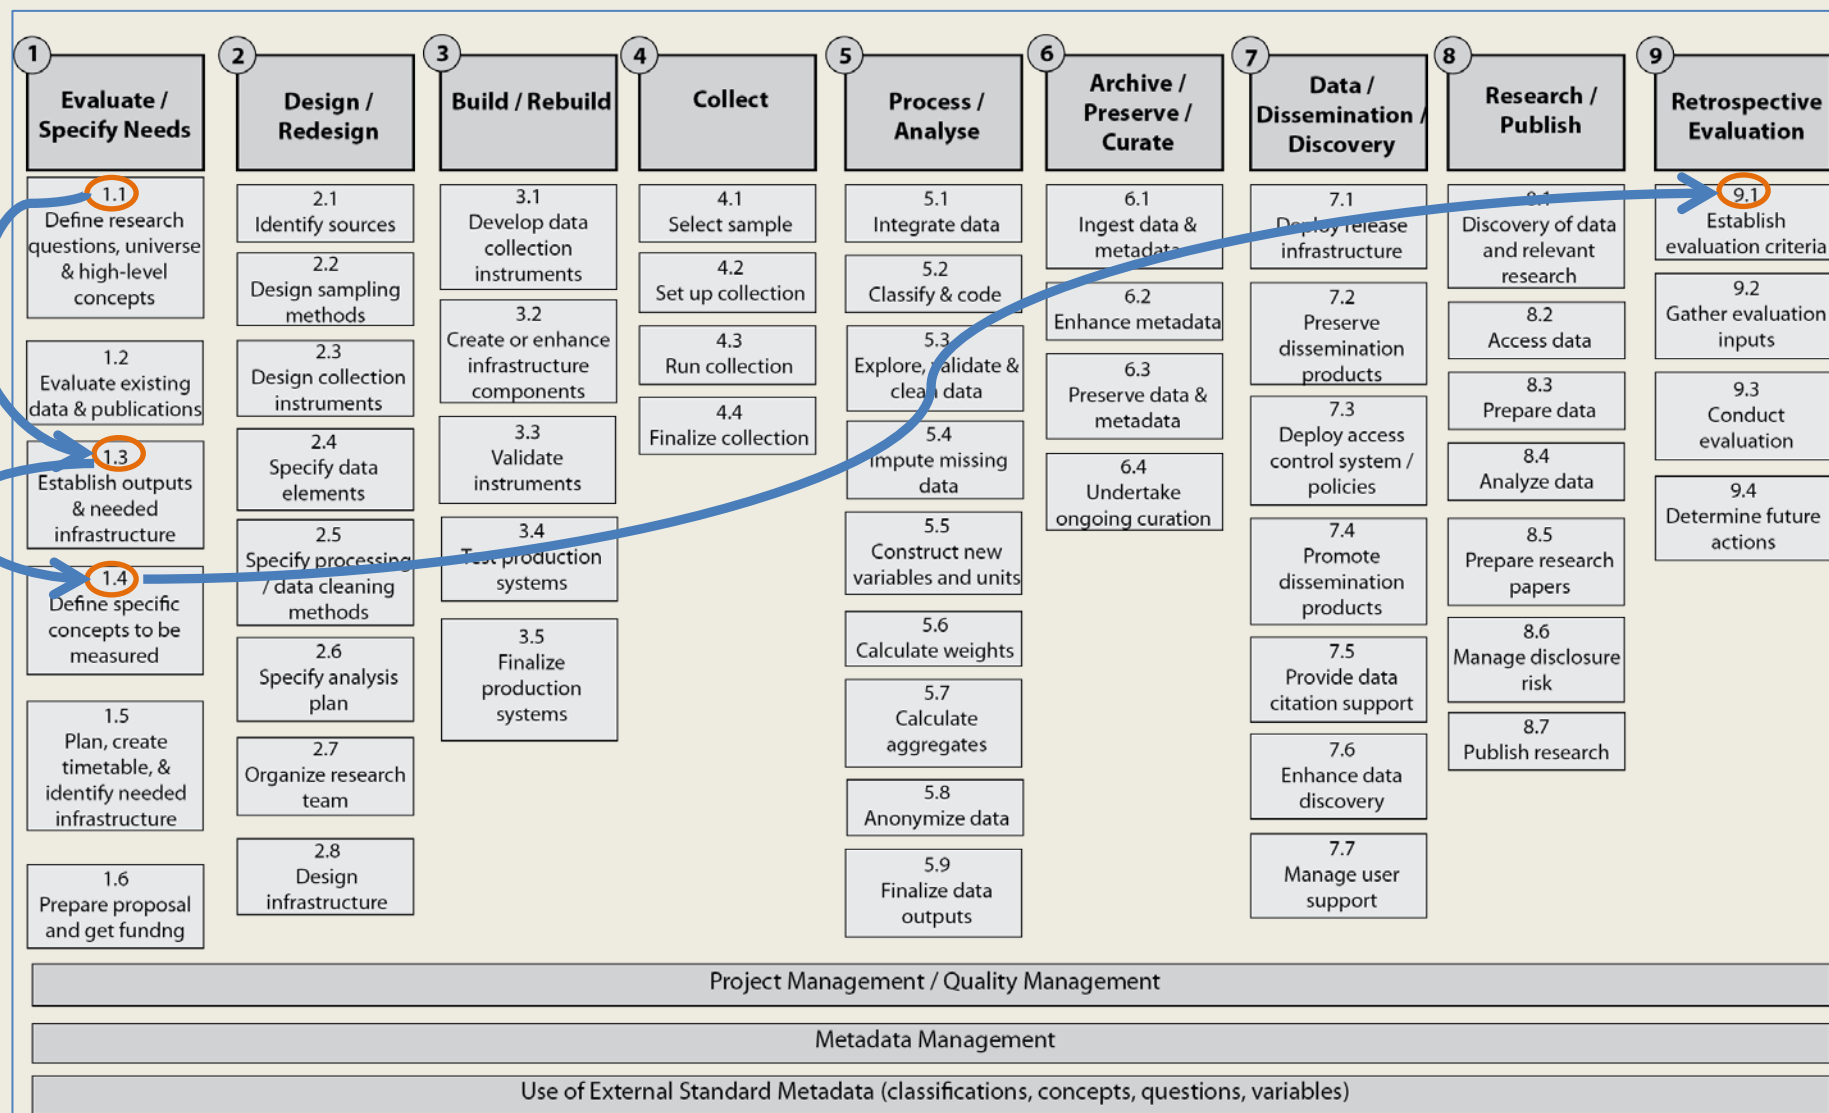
1
Evaluate / Specify Needs

1.1
Define research questions, universe & high-level concepts

1.2
Evaluate existing data & publications

1.3
Establish outputs & needed infrastructure

1.4
Define specific concepts to be measured

1.5
Plan, create timetable, & identify needed infrastructure

1.6
Prepare proposal and get fundng

2
Design / Redesign

2.1
Identify sources

2.2
Design sampling methods

2.3
Design collection instruments

2.4
Specify data elements

2.5
Specify processing / data cleaning methods

2.6
Specify analysis plan

2.7
Organize research team

2.8
Design infrastructure

3
Build / Rebuild

3.1
Develop data collection instruments

3.2
Create or enhance infrastructure components

3.3
Validate instruments

3.4
Test production systems

3.5
Finalize production systems

4
Collect

4.1
Select sample

4.2
Set up collection

4.3
Run collection

4.4
Finalize collection

5
Process / Analyse

5.1
Integrate data

5.2
Classify & code

5.3
Explore, validate & clean data

5.4
Impute missing data

5.5
Construct new variables and units

5.6
Calculate weights

5.7
Calculate aggregates

5.8
Anonymize data

5.9
Finalize data outputs

6
Archive / Preserve / Curate

6.1
Ingest data & metadata

6.2
Enhance metadata

6.3
Preserve data & metadata

6.4
Undertake ongoing curation

7
Data / Dissemination / Discovery

7.1
Deploy release infrastructure

7.2
Preserve dissemination products

7.3
Deploy access control system / policies

7.4
Promote dissemination products

7.5
Provide data citation support

7.6
Enhance data discovery

7.7
Manage user support

8
Research / Publish

8.1
Discovery of data and relevant research

8.2
Access data

8.3
Prepare data

8.4
Analyze data

8.5
Prepare research papers

8.6
Manage disclosure risk

8.7
Publish research

9
Retrospective Evaluation

9.1
Establish evaluation criteria

9.2
Gather evaluation inputs

9.3
Conduct evaluation

9.4
Determine future actions

Project Management / Quality Management

Metadata Management

Use of External Standard Metadata (classifications, concepts, questions, variables)